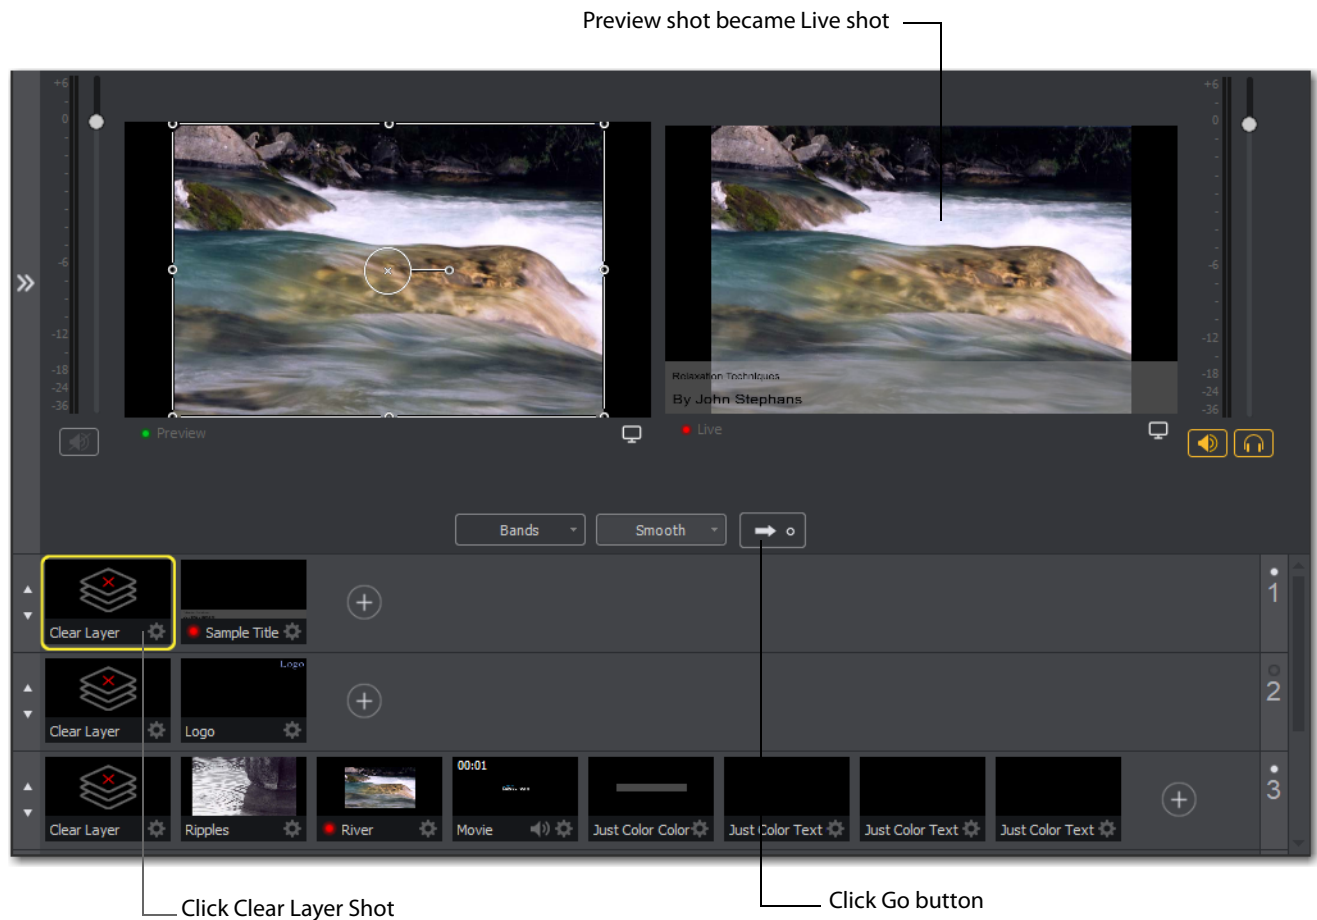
Preview shot became Live shot

+6
0
-6
-12
-18
-24
-36

Preview

Relaxation Techniques
By John Stephans

Live

+6
0
-6
-12
-18
-24
-36

Bands
Smooth

Clear Layer
Sample Title
1

Clear Layer
Logo
Logo
2

Clear Layer
Ripples
River
00:01
Movie
Just Color Color
Just Color Text
Just Color Text
Just Color Text
3

Click Clear Layer Shot
Click Go button